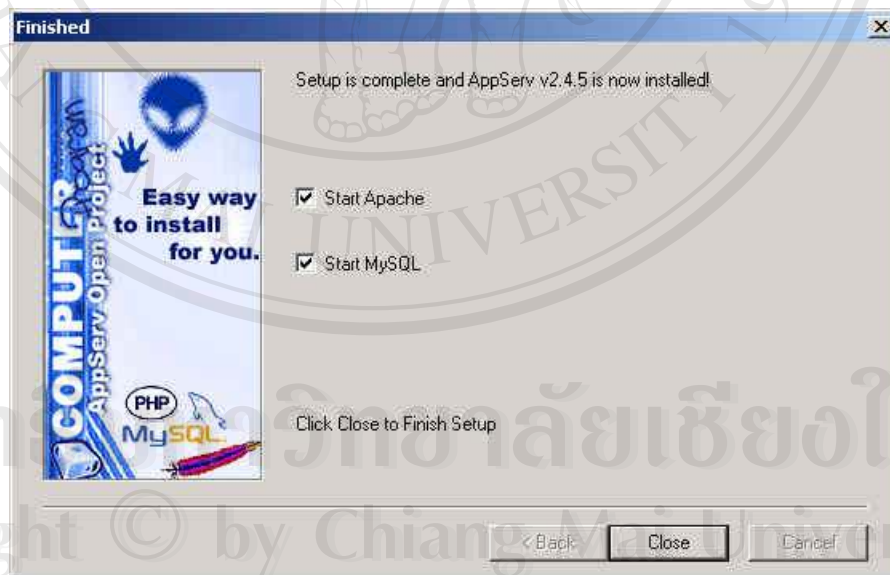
Finished

COMPUTER AppServ Open Project

Easy way to install for you.

PHP

MySQL

Setup is complete and AppServ v2.4.5 is now installed!

Start Apache

Start MySQL

Click Close to Finish Setup

< Back

Close

Cancel

UNIVERSITY

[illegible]วิทยาลัยเชียงใ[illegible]

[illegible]ght © by Chiang Mai Univer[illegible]